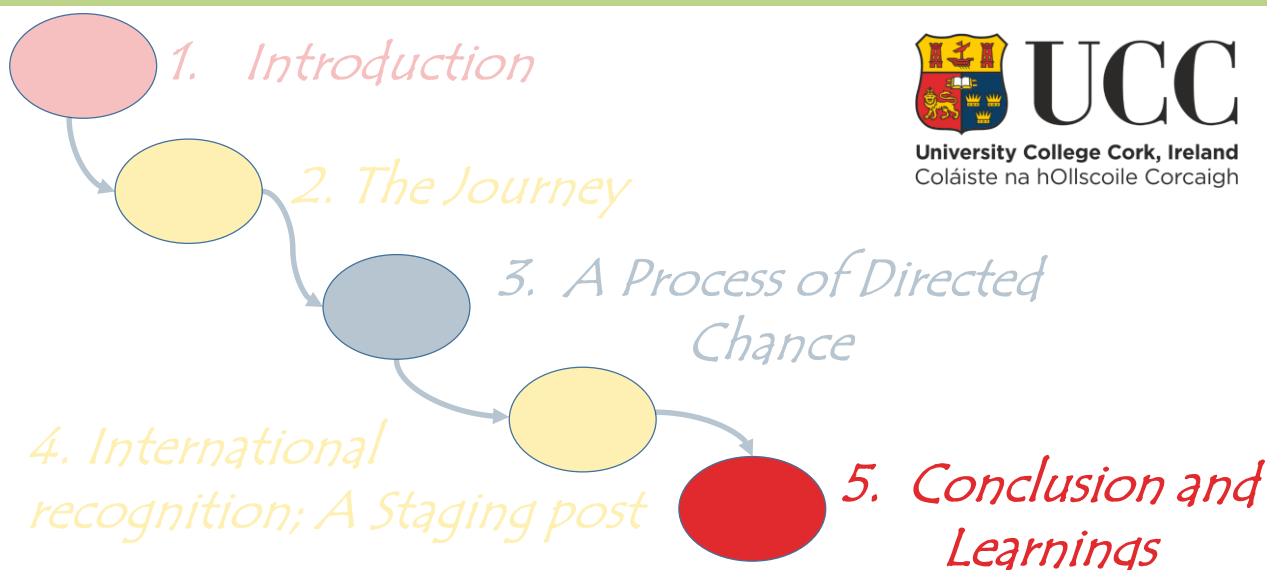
1. Introduction

2. The Journey

3. A Process of Directed Chance

4. International recognition; A Staging post

5. Conclusion and Learnings

UCC
University College Cork, Ireland
Coláiste na hOllscoile Corcaigh